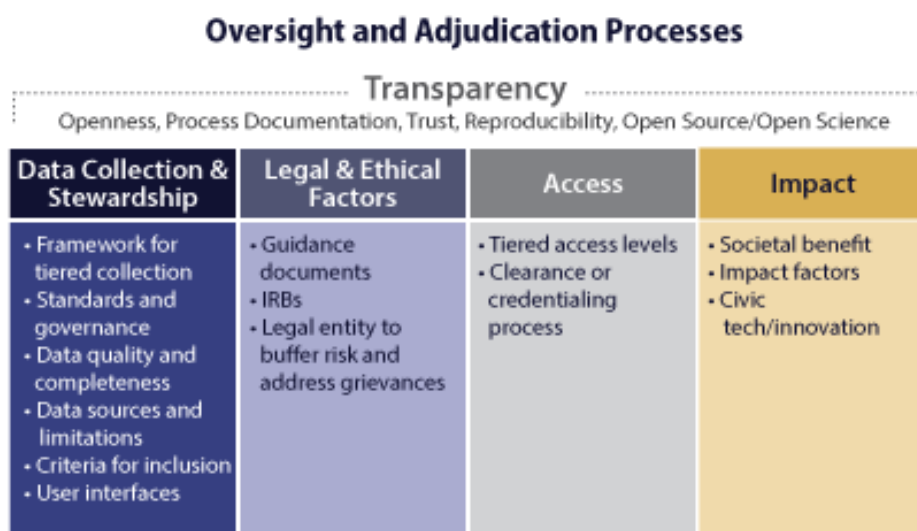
Oversight and Adjudication Processes

Transparency

Openness, Process Documentation, Trust, Reproducibility, Open Source/Open Science

| Data Collection & Stewardship | Legal & Ethical Factors | Access | Impact |
|---|---|---|---|
| • Framework for tiered collection • Standards and governance • Data quality and completeness • Data sources and limitations • Criteria for inclusion • User interfaces | • Guidance documents • IRBs • Legal entity to buffer risk and address grievances | • Tiered access levels • Clearance or credentialing process | • Societal benefit • Impact factors • Civic tech/innovation |